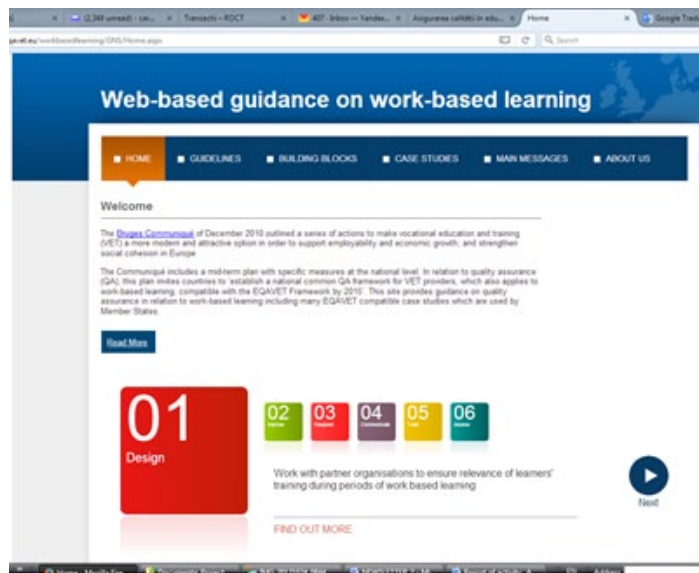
(2,349 unread) - car... | Translachi - ROCT | 407 - Inbox — fandev... | Asigurarea calităţii în edu... | Home | Google Trad

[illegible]qavet.eu/workbasedlearning/GNS/Home.aspx

Search

Web-based guidance on work-based learning

HOME | GUIDELINES | BUILDING BLOCKS | CASE STUDIES | MAIN MESSAGES | ABOUT US

Welcome

The Bruges Communiqué of December 2010 outlined a series of actions to make vocational education and training (VET) a more modern and attractive option in order to support employability and economic growth; and strengthen social cohesion in Europe

The Communiqué includes a mid-term plan with specific measures at the national level. In relation to quality assurance (QA), this plan invites countries to 'establish a national common QA framework for VET providers, which also applies to work-based learning, compatible with the EQAVET Framework by 2015'. This site provides guidance on quality assurance in relation to work-based learning including many EQAVET compatible case studies which are also used by Member States.

Read More

01
Design

02 | 03 | 04 | 05 | 06

Work with partner organisations to ensure relevance of learners' training during periods of work based learning

FIND OUT MORE

Next